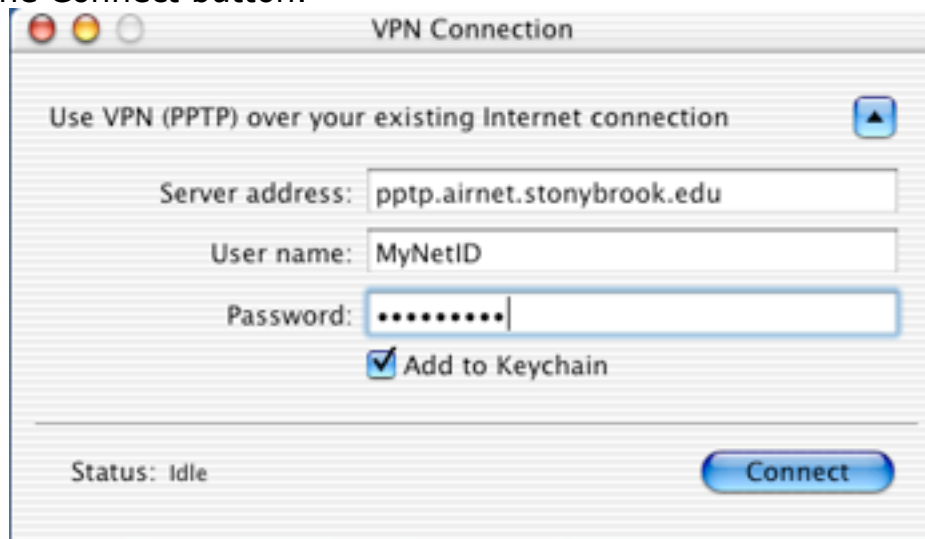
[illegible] Connect button.

VPN Connection

Use VPN (PPTP) over your existing Internet connection

Server address: pptp.airnet.stonybrook.edu

User name: MyNetID

Password: ••••••••••

Add to Keychain

Status: Idle

Connect